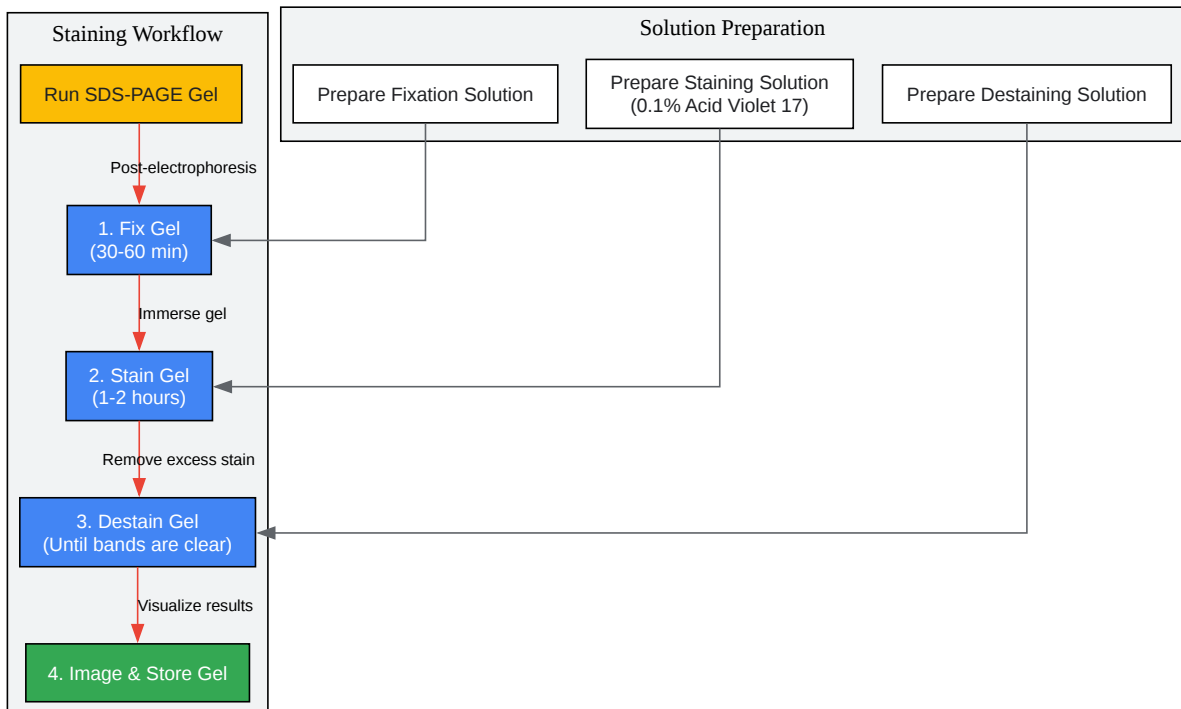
Staining Workflow

Run SDS-PAGE Gel

Post-electrophoresis

1. Fix Gel
(30-60 min)

Immerse gel

2. Stain Gel
(1-2 hours)

Remove excess stain

3. Destain Gel
(Until bands are clear)

Visualize results

4. Image & Store Gel

Solution Preparation

Prepare Fixation Solution

Prepare Staining Solution
(0.1% Acid Violet 17)

Prepare Destaining Solution